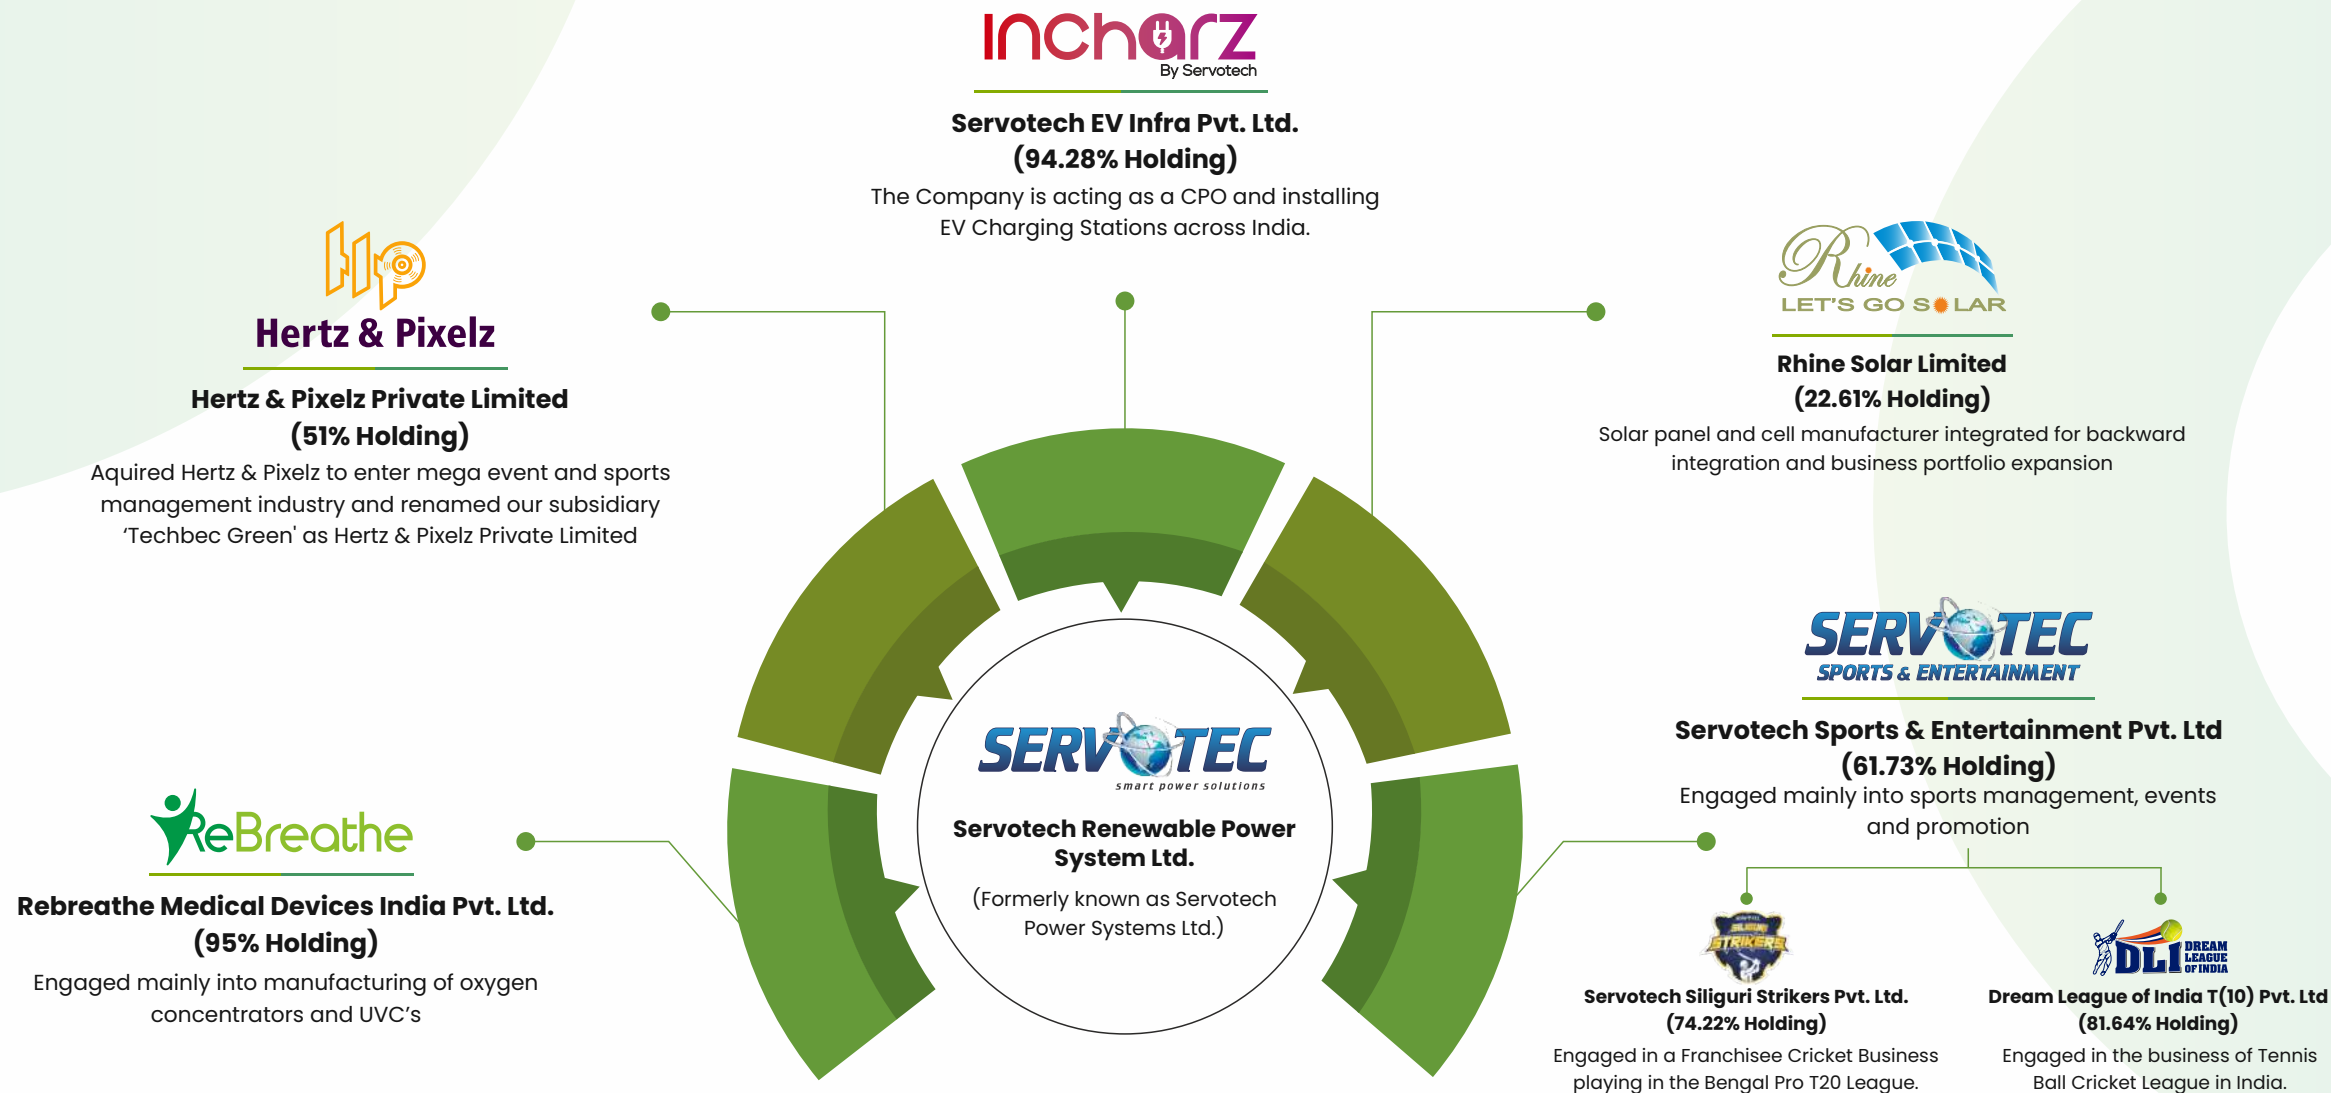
INCharz
By Servotech

Servotech EV Infra Pvt. Ltd.
(94.28% Holding)
The Company is acting as a CPO and installing EV Charging Stations across India.

Hertz & Pixelz

Hertz & Pixelz Private Limited
(51% Holding)
Aquired Hertz & Pixelz to enter mega event and sports management industry and renamed our subsidiary 'Techbec Green' as Hertz & Pixelz Private Limited

Rhine
LET'S GO SOLAR

Rhine Solar Limited
(22.61% Holding)
Solar panel and cell manufacturer integrated for backward integration and business portfolio expansion

SERVOTEC
SPORTS & ENTERTAINMENT

Servotech Sports & Entertainment Pvt. Ltd
(61.73% Holding)
Engaged mainly into sports management, events and promotion

SERVOTEC
smart power solutions

Servotech Renewable Power System Ltd.
(Formerly known as Servotech Power Systems Ltd.)

ReBreathe

Rebreathe Medical Devices India Pvt. Ltd.
(95% Holding)
Engaged mainly into manufacturing of oxygen concentrators and UVC's

STRIKERS

Servotech Siliguri Strikers Pvt. Ltd.
(74.22% Holding)
Engaged in a Franchisee Cricket Business playing in the Bengal Pro T20 League.

DLI DREAM LEAGUE OF INDIA

Dream League of India T(10) Pvt. Ltd
(81.64% Holding)
Engaged in the business of Tennis Ball Cricket League in India.